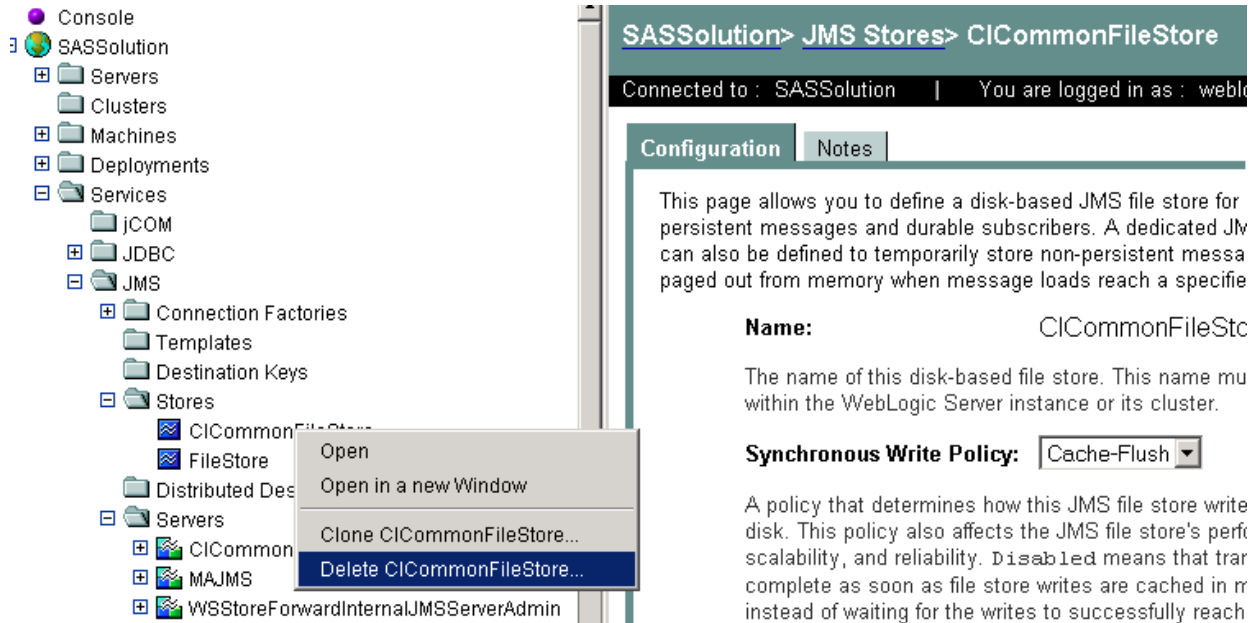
Console
SASSolution
Servers
Clusters
Machines
Deployments
Services
jCOM
JDBC
JMS
Connection Factories
Templates
Destination Keys
Stores
CICommon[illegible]
FileStore
Distributed Des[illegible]
Servers
CICommon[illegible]
MAJMS
WSStoreForwardInternalJMSServerAdmin

Open
Open in a new Window
Clone CICommonFileStore...
Delete CICommonFileStore...

SASSolution> JMS Stores> CICommonFileStore

Connected to : SASSolution | You are logged in as : webl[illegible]

Configuration | Notes

This page allows you to define a disk-based JMS file store for persistent messages and durable subscribers. A dedicated JM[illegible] can also be defined to temporarily store non-persistent messa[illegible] paged out from memory when message loads reach a specifie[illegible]

Name: CICommonFileSto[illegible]

The name of this disk-based file store. This name mu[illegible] within the WebLogic Server instance or its cluster.

Synchronous Write Policy: Cache-Flush

A policy that determines how this JMS file store write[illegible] disk. This policy also affects the JMS file store's perfo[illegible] scalability, and reliability. Disabled means that tra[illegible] complete as soon as file store writes are cached in m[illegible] instead of waiting for the writes to successfully reach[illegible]